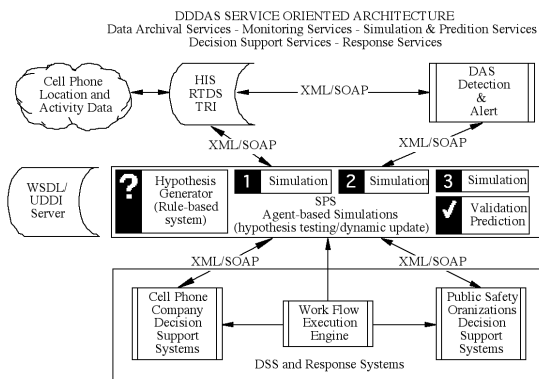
DDDAS SERVICE ORIENTED ARCHITECTURE
Data Archival Services - Monitoring Services - Simulation & Predition Services
Decision Support Services - Response Services

Cell Phone Location and Activity Data

HIS RTDS TRI

XML/SOAP

DAS Detection & Alert

XML/SOAP

XML/SOAP

WSDL/ UDDI Server

?

Hypothesis Generator (Rule-based system)

1 Simulation

2 Simulation

3 Simulation

✓ Validation Prediction

SPS Agent-based Simulations (hypothesis testing/dynamic update)

XML/SOAP

XML/SOAP

Cell Phone Company Decision Support Systems

Work Flow Execution Engine

Public Safety Orizations Decision Support Systems

DSS and Response Systems